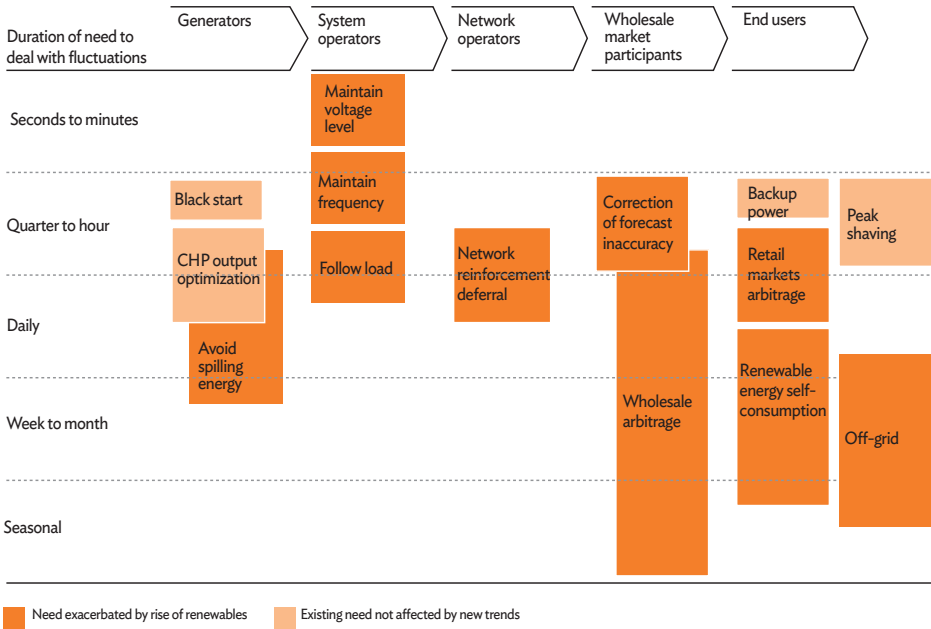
Duration of need to deal with fluctuations

Generators

System operators

Network operators

Wholesale market participants

End users

Seconds to minutes

Quarter to hour

Daily

Week to month

Seasonal

Maintain voltage level

Maintain frequency

Follow load

Black start

CHP output optimization

Avoid spilling energy

Network reinforcement deferral

Correction of forecast inaccuracy

Wholesale arbitrage

Backup power

Retail markets arbitrage

Renewable energy self-consumption

Peak shaving

Off-grid

Need exacerbated by rise of renewables

Existing need not affected by new trends